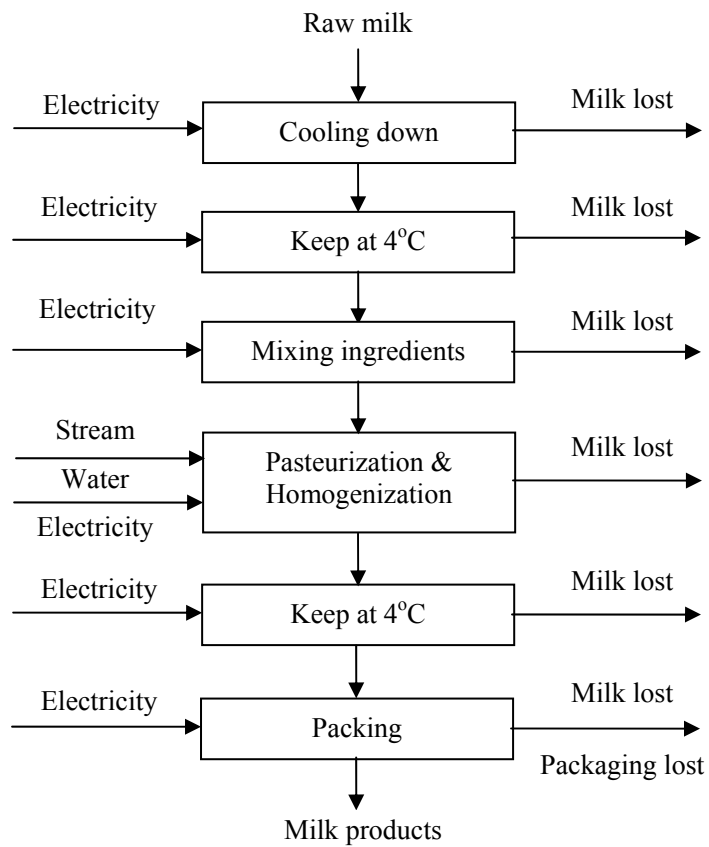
Raw milk

Electricity

Cooling down

Milk lost

Electricity

Keep at $4^oC$

Milk lost

Electricity

Mixing ingredients

Milk lost

Stream

Water

Electricity

Pasteurization & Homogenization

Milk lost

Electricity

Keep at $4^oC$

Milk lost

Electricity

Packing

Milk lost

Packaging lost

Milk products